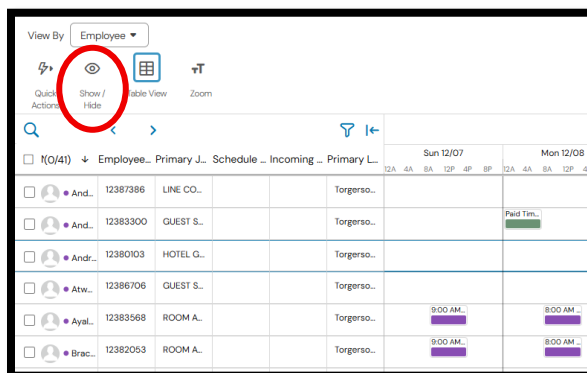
View By Employee

Quick Actions
Show / Hide
Table View
Zoom

!(0/41) Employee... Primary J... Schedule ... Incoming ... Primary L...

Sun 12/07
12A 4A 8A 12P 4P 8P
Mon 12/08
12A 4A 8A 12P 4P

| | | | | | |
|---|---|---|---|---|---|
| And... | 12387386 | LINE CO... | | | Torgerso... |
| And... | 12383300 | GUEST S... | | | Torgerso... |
| Andr... | 12380103 | HOTEL G... | | | Torgerso... |
| Atw... | 12386706 | GUEST S... | | | Torgerso... |
| Ayal... | 12383568 | ROOM A... | | | Torgerso... |
| Brac... | 12382053 | ROOM A... | | | Torgerso... |

Paid Tim...
9:00 AM...
8:00 AM...
9:00 AM...
8:00 AM...